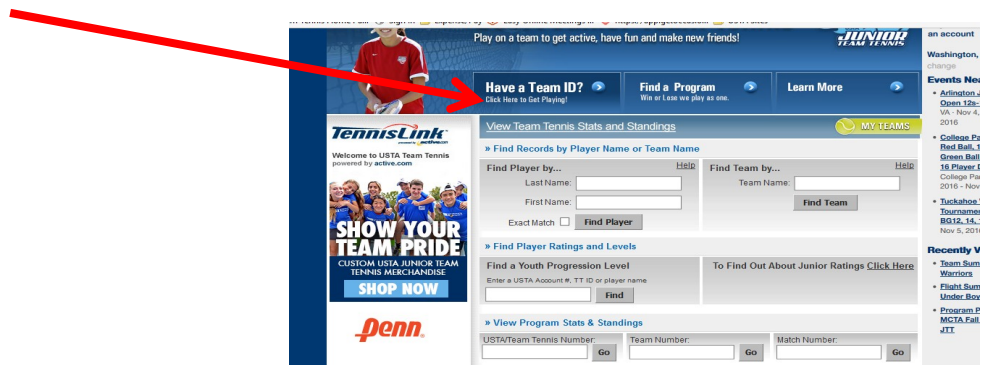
Play on a team to get active, have fun and make new friends!

JUNIOR TEAM TENNIS

Have a Team ID?
Click Here to Get Playing!

Find a Program
Win or Lose we play as one.

Learn More

TennisLink powered by active.com

Welcome to USTA Team Tennis powered by active.com

SHOW YOUR TEAM PRIDE
CUSTOM USTA JUNIOR TEAM TENNIS MERCHANDISE
SHOP NOW

Penn

View Team Tennis Stats and Standings

MY TEAMS

» Find Records by Player Name or Team Name

Find Player by... Help
Last Name:
First Name:
Exact Match
Find Player

Find Team by... Help
Team Name:
Find Team

» Find Player Ratings and Levels

Find a Youth Progression Level
Enter a USTA Account #, TT ID or player name
Find

To Find Out About Junior Ratings Click Here

» View Program Stats & Standings

USTA/Team Tennis Number:
Go
Team Number:
Go
Match Number:
Go

an account

Washington,
change

Events Nea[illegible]
• Arlington J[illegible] Open 12s-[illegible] VA - Nov 4, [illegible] 2016
• College Pa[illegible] Red Ball, 1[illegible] Green Ball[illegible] 16 Player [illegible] College Pa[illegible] 2016 - Nov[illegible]
• Tuckahoe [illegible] Tournamen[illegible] BG12, 14, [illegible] Nov 5, 201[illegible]

Recently V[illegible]
• Team Sum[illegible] Warriors
• Flight Sum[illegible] Under Bo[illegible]
• Program P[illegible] MCTA Fall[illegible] JTT